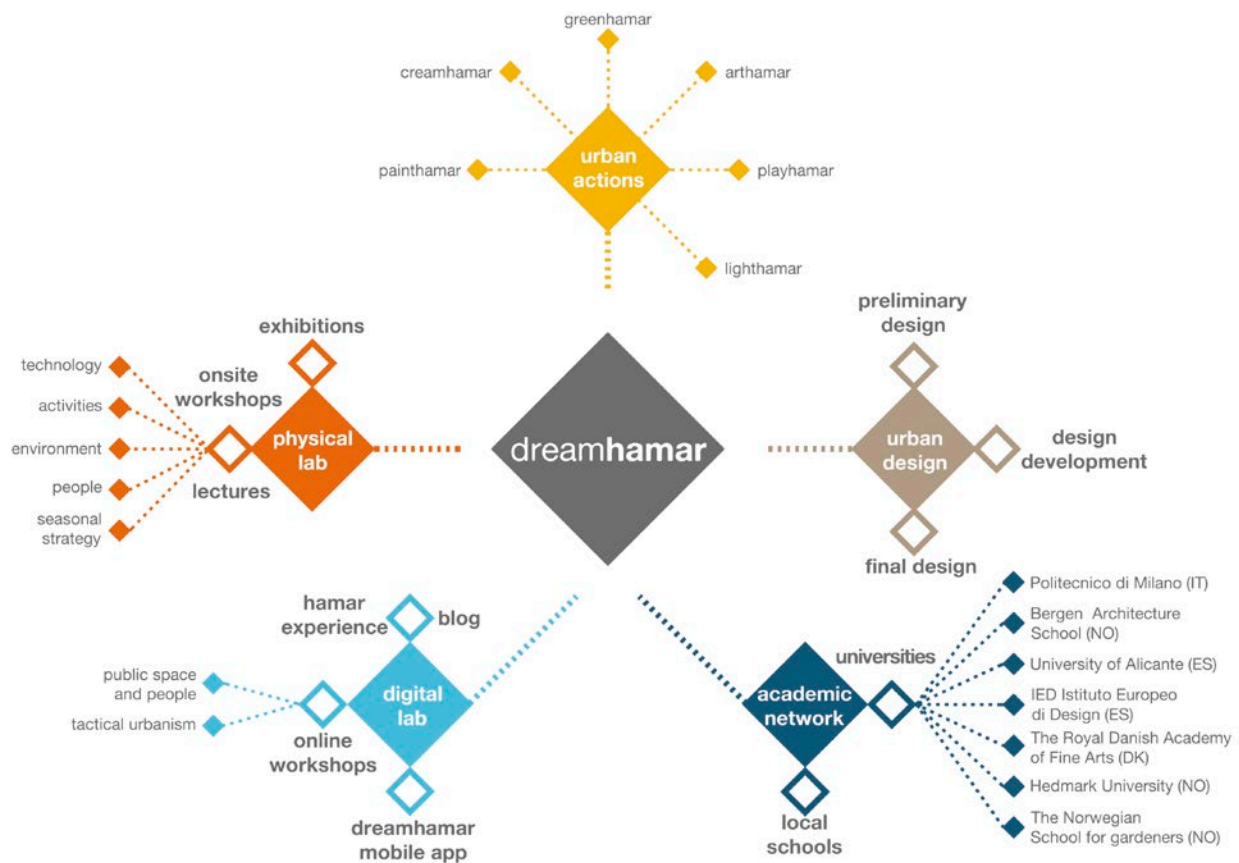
greenhamar
creamhamar
arthamar
urban actions
painthamar
playhamar
lighthamar

exhibitions
technology
onsite workshops
activities
environment
physical lab
people
lectures
seasonal strategy

dreamhamar

preliminary design
urban design
design development
final design

hamar experience
blog
public space and people
digital lab
tactical urbanism
online workshops
dreamhamar mobile app

universities
academic network
local schools
Politecnico di Milano (IT)
Bergen Architecture School (NO)
University of Alicante (ES)
IED Istituto Europeo di Design (ES)
The Royal Danish Academy of Fine Arts (DK)
Hedmark University (NO)
The Norwegian School for gardeners (NO)